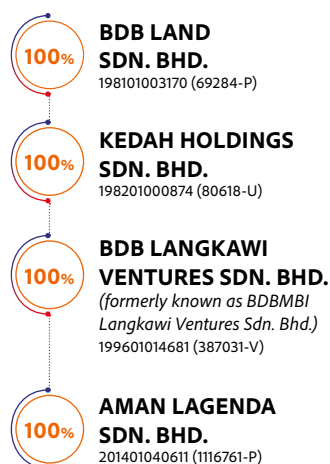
100%

BDB LAND SDN. BHD.
198101003170 (69284-P)

100%

KEDAH HOLDINGS SDN. BHD.
198201000874 (80618-U)

100%

BDB LANGKAWI VENTURES SDN. BHD.
(formerly known as BDBMBI Langkawi Ventures Sdn. Bhd.)
199601014681 (387031-V)

100%

AMAN LAGENDA SDN. BHD.
201401040611 (1116761-P)